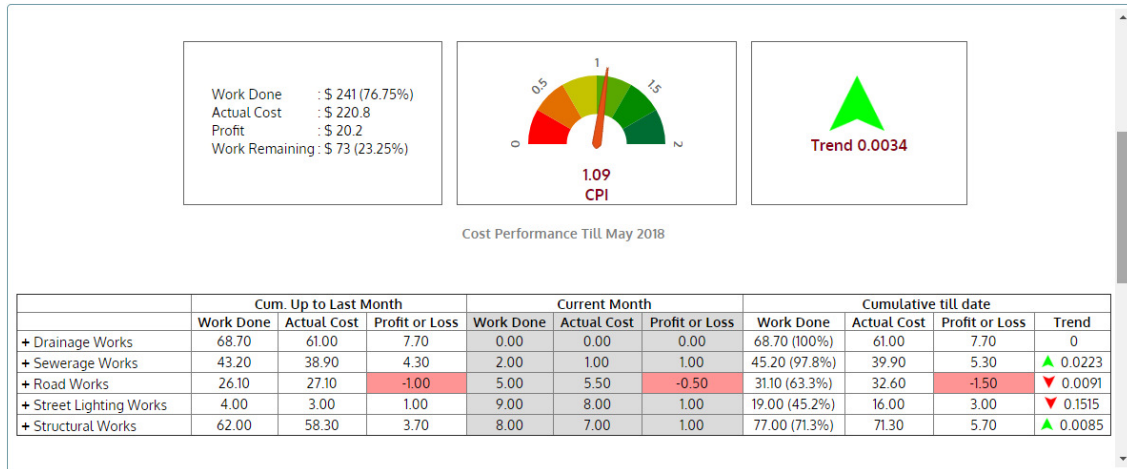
Work Done : $ 241 (76.75%)
Actual Cost : $ 220.8
Profit : $ 20.2
Work Remaining : $ 73 (23.25%)

0
0.5
1
1.5
2
1.09
CPI

Trend 0.0034

Cost Performance Till May 2018

| | Cum. Up to Last Month | | | Current Month | | | Cumulative till date | | | |
|---|---|---|---|---|---|---|---|---|---|---|
| | Work Done | Actual Cost | Profit or Loss | Work Done | Actual Cost | Profit or Loss | Work Done | Actual Cost | Profit or Loss | Trend |
| + Drainage Works | 68.70 | 61.00 | 7.70 | 0.00 | 0.00 | 0.00 | 68.70 (100%) | 61.00 | 7.70 | 0 |
| + Sewerage Works | 43.20 | 38.90 | 4.30 | 2.00 | 1.00 | 1.00 | 45.20 (97.8%) | 39.90 | 5.30 | ▲ 0.0223 |
| + Road Works | 26.10 | 27.10 | -1.00 | 5.00 | 5.50 | -0.50 | 31.10 (63.3%) | 32.60 | -1.50 | ▼ 0.0091 |
| + Street Lighting Works | 4.00 | 3.00 | 1.00 | 9.00 | 8.00 | 1.00 | 19.00 (45.2%) | 16.00 | 3.00 | ▼ 0.1515 |
| + Structural Works | 62.00 | 58.30 | 3.70 | 8.00 | 7.00 | 1.00 | 77.00 (71.3%) | 71.30 | 5.70 | ▲ 0.0085 |